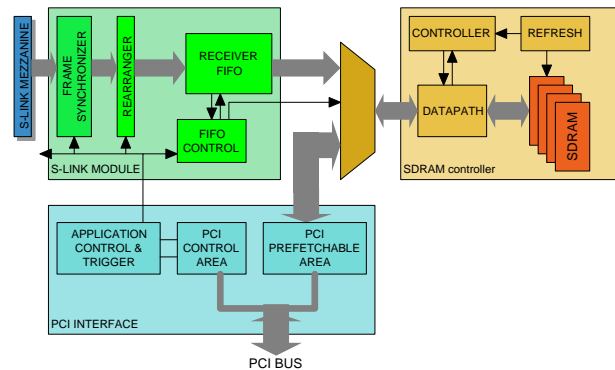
S-LINK MEZZANINE
FRAME SYNCHRONIZER
REARRANGER
RECEIVER FIFO
FIFO CONTROL
S-LINK MODULE
CONTROLLER
REFRESH
DATAPATH
SDRAM
SDRAM controller
APPLICATION CONTROL & TRIGGER
PCI CONTROL AREA
PCI PREFETCHABLE AREA
PCI INTERFACE
PCI BUS